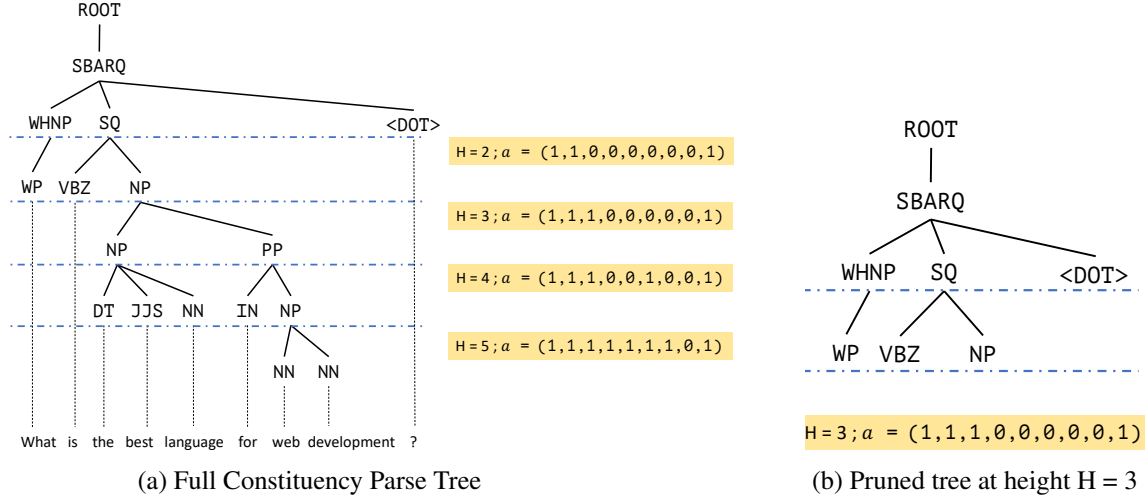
ROOT

SBARQ

WHNP SQ <DOT>

H = 2; $a$ = (1,1,0,0,0,0,0,0,1)

WP VBZ NP

H = 3; $a$ = (1,1,1,0,0,0,0,0,1)

NP PP

H = 4; $a$ = (1,1,1,0,0,1,0,0,1)

DT JJS NN IN NP

H = 5; $a$ = (1,1,1,1,1,1,1,0,1)

NN NN

What is the best language for web development ?

(a) Full Constituency Parse Tree

ROOT

SBARQ

WHNP SQ <DOT>

WP VBZ NP

H = 3; $a$ = (1,1,1,0,0,0,0,0,1)

(b) Pruned tree at height H = 3